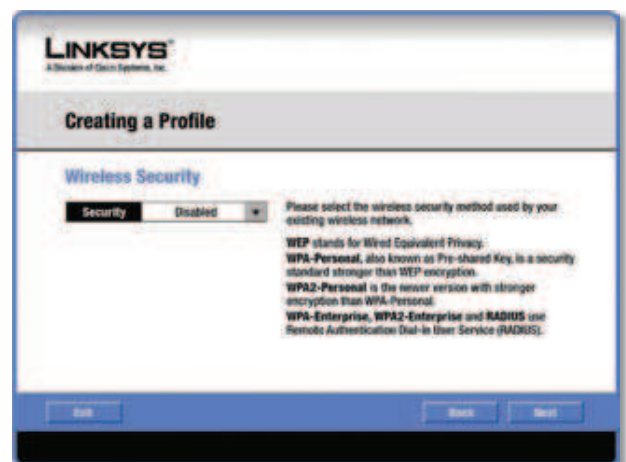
LINKSYS®
A Division of Cisco Systems, Inc.

Creating a Profile

Wireless Security

Security | Disabled

Please select the wireless security method used by your existing wireless network.

WEP stands for Wired Equivalent Privacy.
WPA-Personal, also known as Pre-shared Key, is a security standard stronger than WEP encryption.
WPA2-Personal is the newer version with stronger encryption than WPA-Personal.
WPA-Enterprise, WPA2-Enterprise and RADIUS use Remote Authentication Dial-In User Service (RADIUS).

Exit

Back

Next